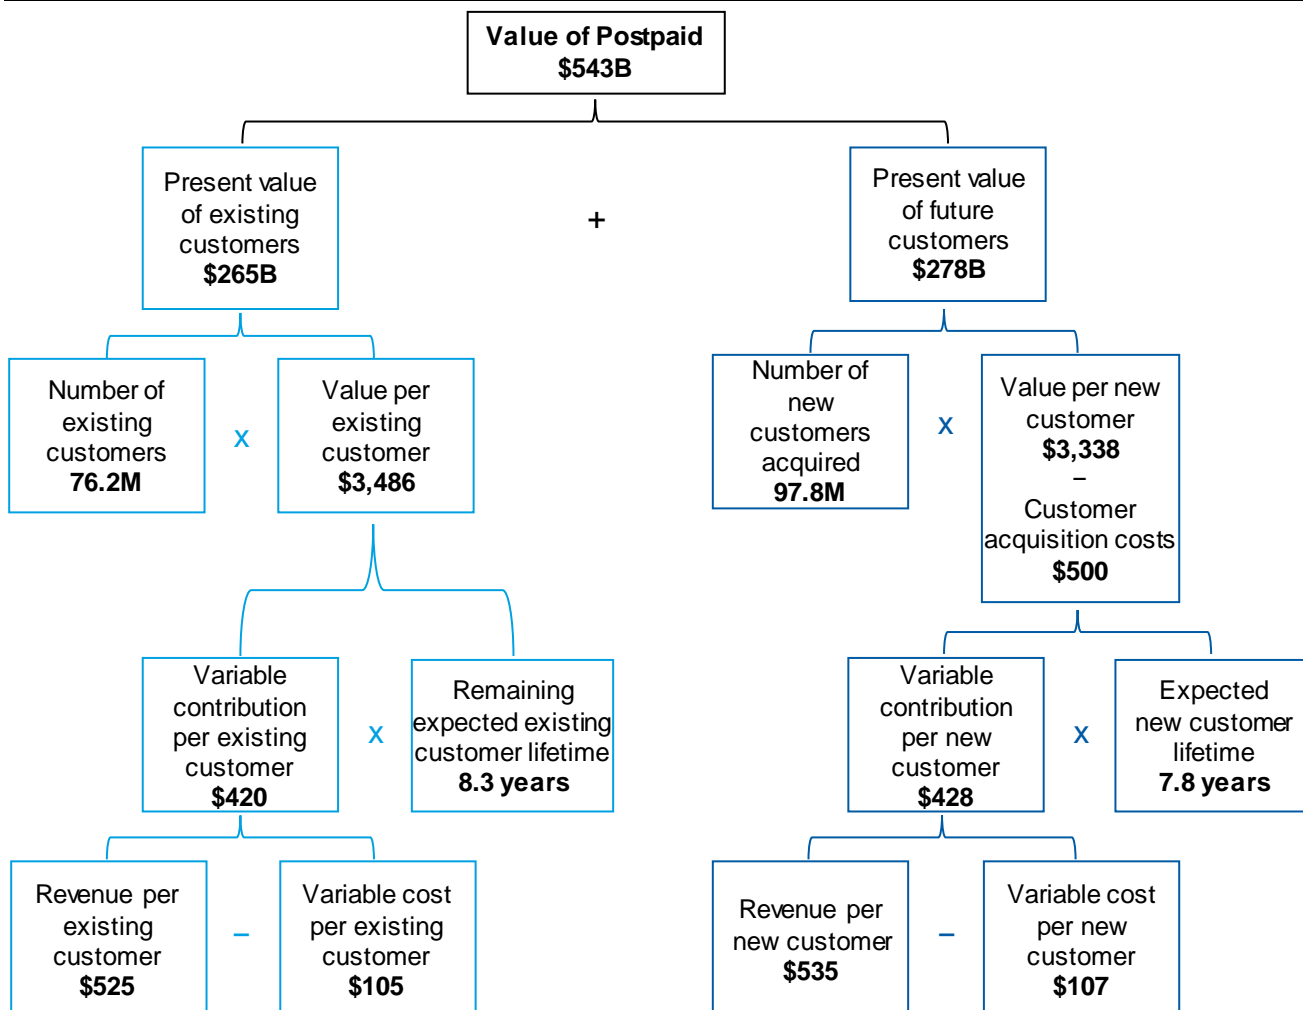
Value of Postpaid
$543B

Present value of existing customers
$265B

+

Present value of future customers
$278B

Number of existing customers
76.2M

x

Value per existing customer
$3,486

Number of new customers acquired
97.8M

x

Value per new customer
$3,338
–
Customer acquisition costs
$500

Variable contribution per existing customer
$420

x

Remaining expected existing customer lifetime
8.3 years

Variable contribution per new customer
$428

x

Expected new customer lifetime
7.8 years

Revenue per existing customer
$525

–

Variable cost per existing customer
$105

Revenue per new customer
$535

–

Variable cost per new customer
$107